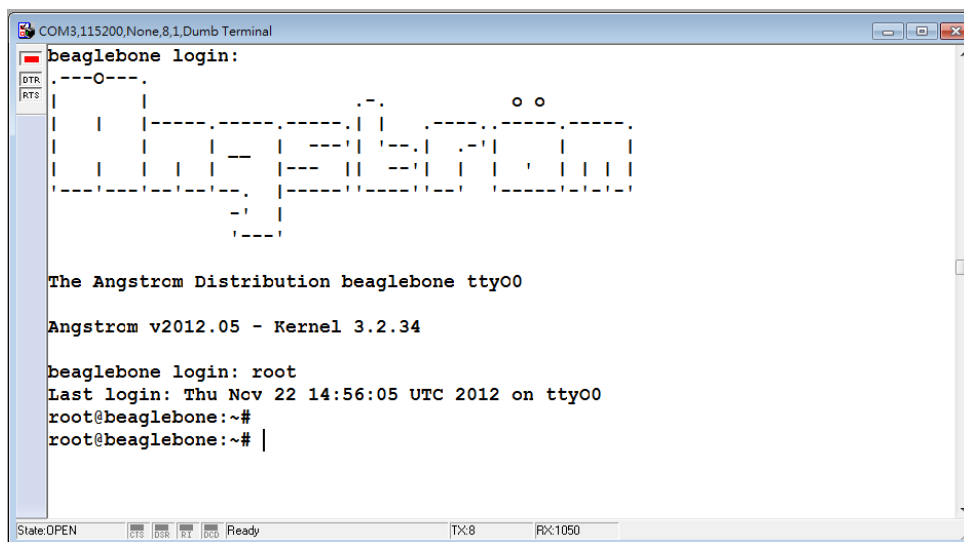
COM3,115200,None,8,1,Dumb Terminal

DTR
RTS

beaglebone login:
.---O---.
|       |                  .-.           o o
|   |   |-----.-----.-----.| |   .----..-----.-----.
|       |     | __  |  ---'| '--.|  .-'|     |     |
|   |   |  |  |     |---  ||  --'|  |  '  | | | |
'---'---'--'--'--.  |-----''----''--'  '-----'-'-'-'
                -'  |
                '---'

The Angstrom Distribution beaglebone ttyO0

Angstrom v2012.05 - Kernel 3.2.34

beaglebone login: root
Last login: Thu Nov 22 14:56:05 UTC 2012 on ttyO0
root@beaglebone:~#
root@beaglebone:~#

State:OPEN CTS DSR RI DCD Ready TX:8 RX:1050